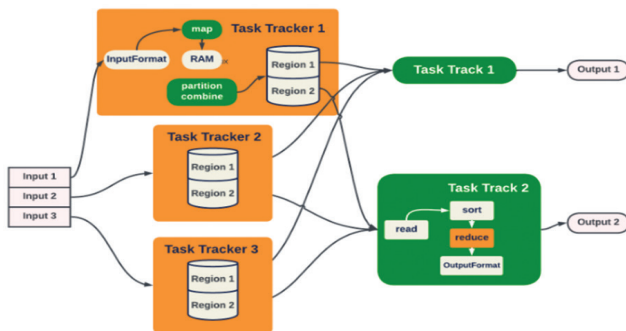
Task Tracker 1

map

InputFormat

RAM

Region 1

Region 2

partition combine

Task Track 1

Output 1

Task Tracker 2

Region 1

Region 2

Input 1

Input 2

Input 3

Task Track 2

sort

read

reduce

OutputFormat

Output 2

Task Tracker 3

Region 1

Region 2